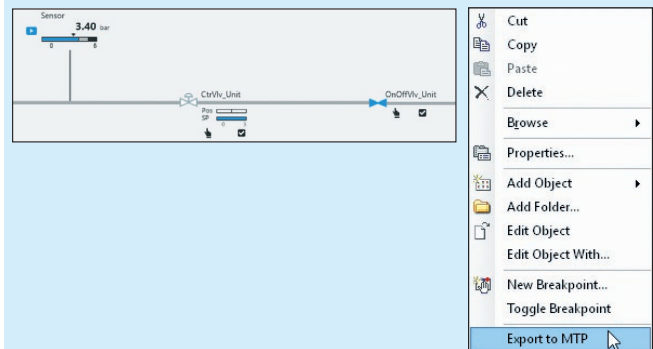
Sensor
3.40 bar
0 6

CtrVlv_Unit
Pos
SP
0 1

OnOffVlv_Unit

Cut
Copy
Paste
Delete
Browse
Properties...
Add Object
Add Folder...
Edit Object
Edit Object With...
New Breakpoint...
Toggle Breakpoint
Export to MTP